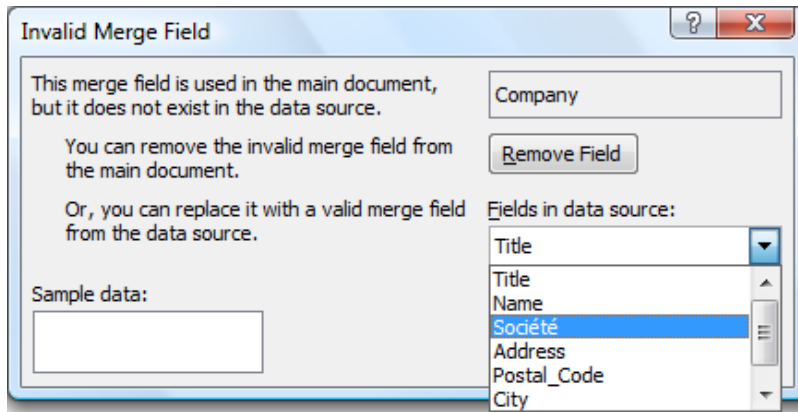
Invalid Merge Field

?

X

This merge field is used in the main document, but it does not exist in the data source.

Company

You can remove the invalid merge field from the main document.

Remove Field

Or, you can replace it with a valid merge field from the data source.

Fields in data source:

Title

Title
Name
Société
Address
Postal_Code
City

Sample data: